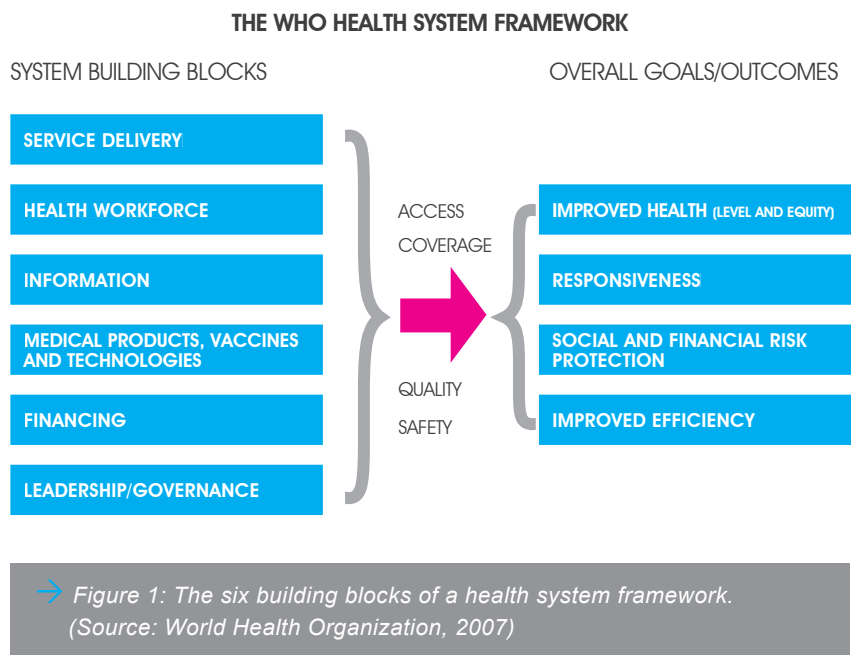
THE WHO HEALTH SYSTEM FRAMEWORK

SYSTEM BUILDING BLOCKS

OVERALL GOALS/OUTCOMES

SERVICE DELIVERY

HEALTH WORKFORCE

INFORMATION

MEDICAL PRODUCTS, VACCINES AND TECHNOLOGIES

FINANCING

LEADERSHIP/GOVERNANCE

ACCESS

COVERAGE

QUALITY

SAFETY

IMPROVED HEALTH (LEVEL AND EQUITY)

RESPONSIVENESS

SOCIAL AND FINANCIAL RISK PROTECTION

IMPROVED EFFICIENCY

Figure 1: The six building blocks of a health system framework. (Source: World Health Organization, 2007)